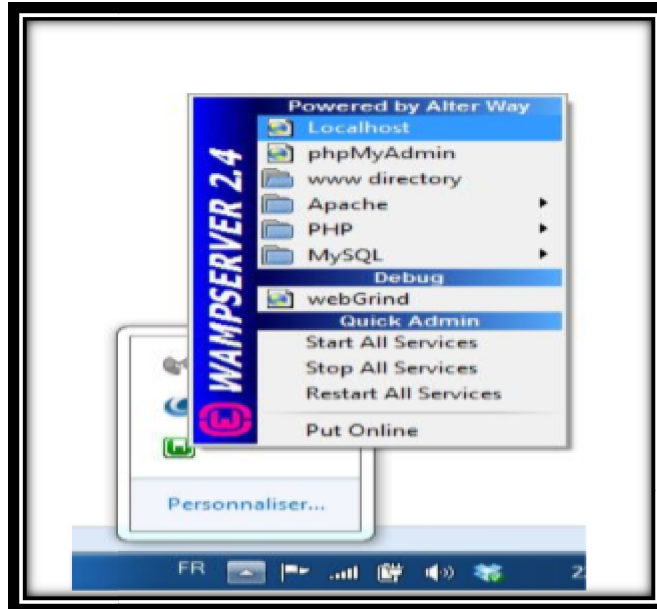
WAMPSERVER 2.4

Powered by Alter Way
Localhost
phpMyAdmin
www directory
Apache
PHP
MySQL
Debug
webGrind
Quick Admin
Start All Services
Stop All Services
Restart All Services
Put Online

Personnaliser...

FR